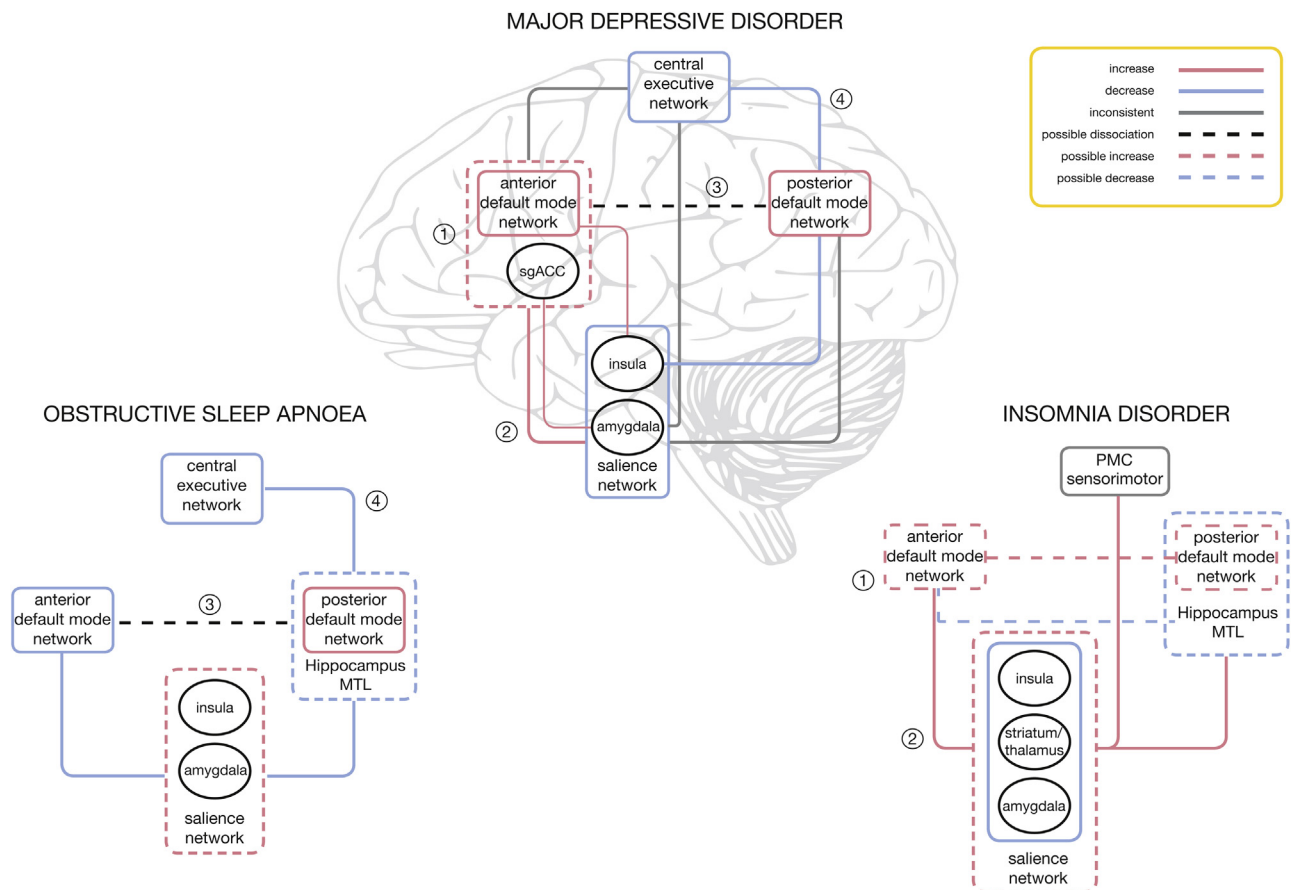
MAJOR DEPRESSIVE DISORDER

increase
decrease
inconsistent
possible dissociation
possible increase
possible decrease

central executive network

④

anterior default mode network

③

posterior default mode network

①

sgACC

insula

amygdala

②

salience network

OBSTRUCTIVE SLEEP APNOEA

central executive network

④

anterior default mode network

③

posterior default mode network

Hippocampus MTL

insula

amygdala

salience network

INSOMNIA DISORDER

PMC sensorimotor

anterior default mode network

①

posterior default mode network

Hippocampus MTL

insula

striatum/ thalamus

amygdala

②

salience network